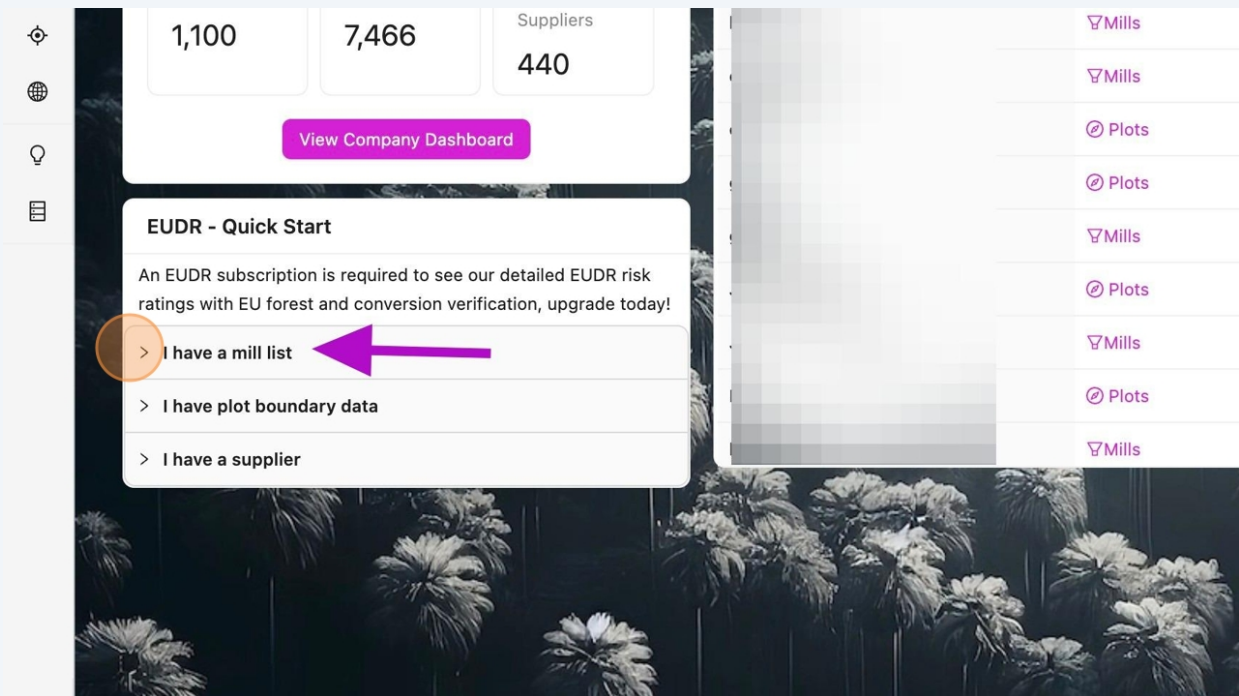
1,100

7,466

Suppliers
440

View Company Dashboard

EUDR - Quick Start

An EUDR subscription is required to see our detailed EUDR risk ratings with EU forest and conversion verification, upgrade today!

> I have a mill list

> I have plot boundary data

> I have a supplier

Mills
Mills
Plots
Plots
Mills
Plots
Mills
Plots
Mills